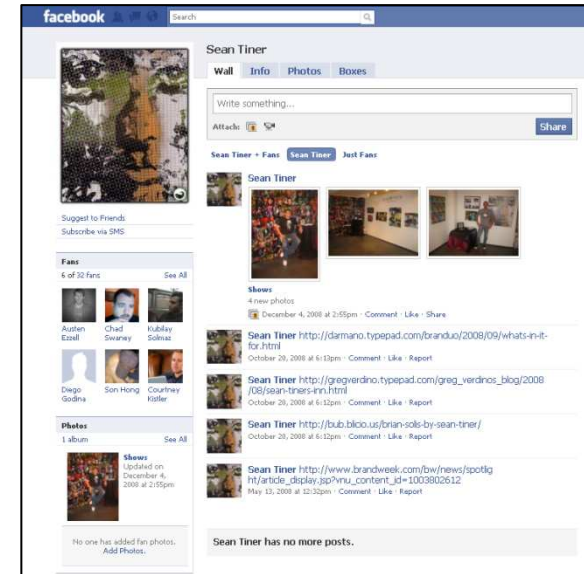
facebook Search

Sean Tiner

Wall Info Photos Boxes

Write something...

Attach:

Share

Sean Tiner + Fans Sean Tiner Just Fans

Sean Tiner

Shows
4 new photos
December 4, 2008 at 2:55pm · Comment · Like · Share

Sean Tiner http://darmano.typepad.com/branduo/2008/09/whats-in-it-for.html
October 28, 2008 at 6:13pm · Comment · Like · Report

Sean Tiner http://gregverdino.typepad.com/greg_verdinos_blog/2008/08/sean-tiners-inn.html
October 28, 2008 at 6:12pm · Comment · Like · Report

Sean Tiner http://bub.blicio.us/brian-solis-by-sean-tiner/
October 28, 2008 at 6:12pm · Comment · Like · Report

Sean Tiner http://www.brandweek.com/bw/news/spotlight/article_display.jsp?vnu_content_id=1003802612
May 13, 2008 at 12:32pm · Comment · Like · Report

Sean Tiner has no more posts.

Suggest to Friends
Subscribe via SMS

Fans
6 of 32 fans See All

Austen Ezell
Chad Swaney
Kubilay Solmaz
Diego Godina
Son Hong
Courtney Kistler

Photos
1 album See All

Shows
Updated on December 4, 2008 at 2:55pm

No one has added fan photos.
Add Photos.